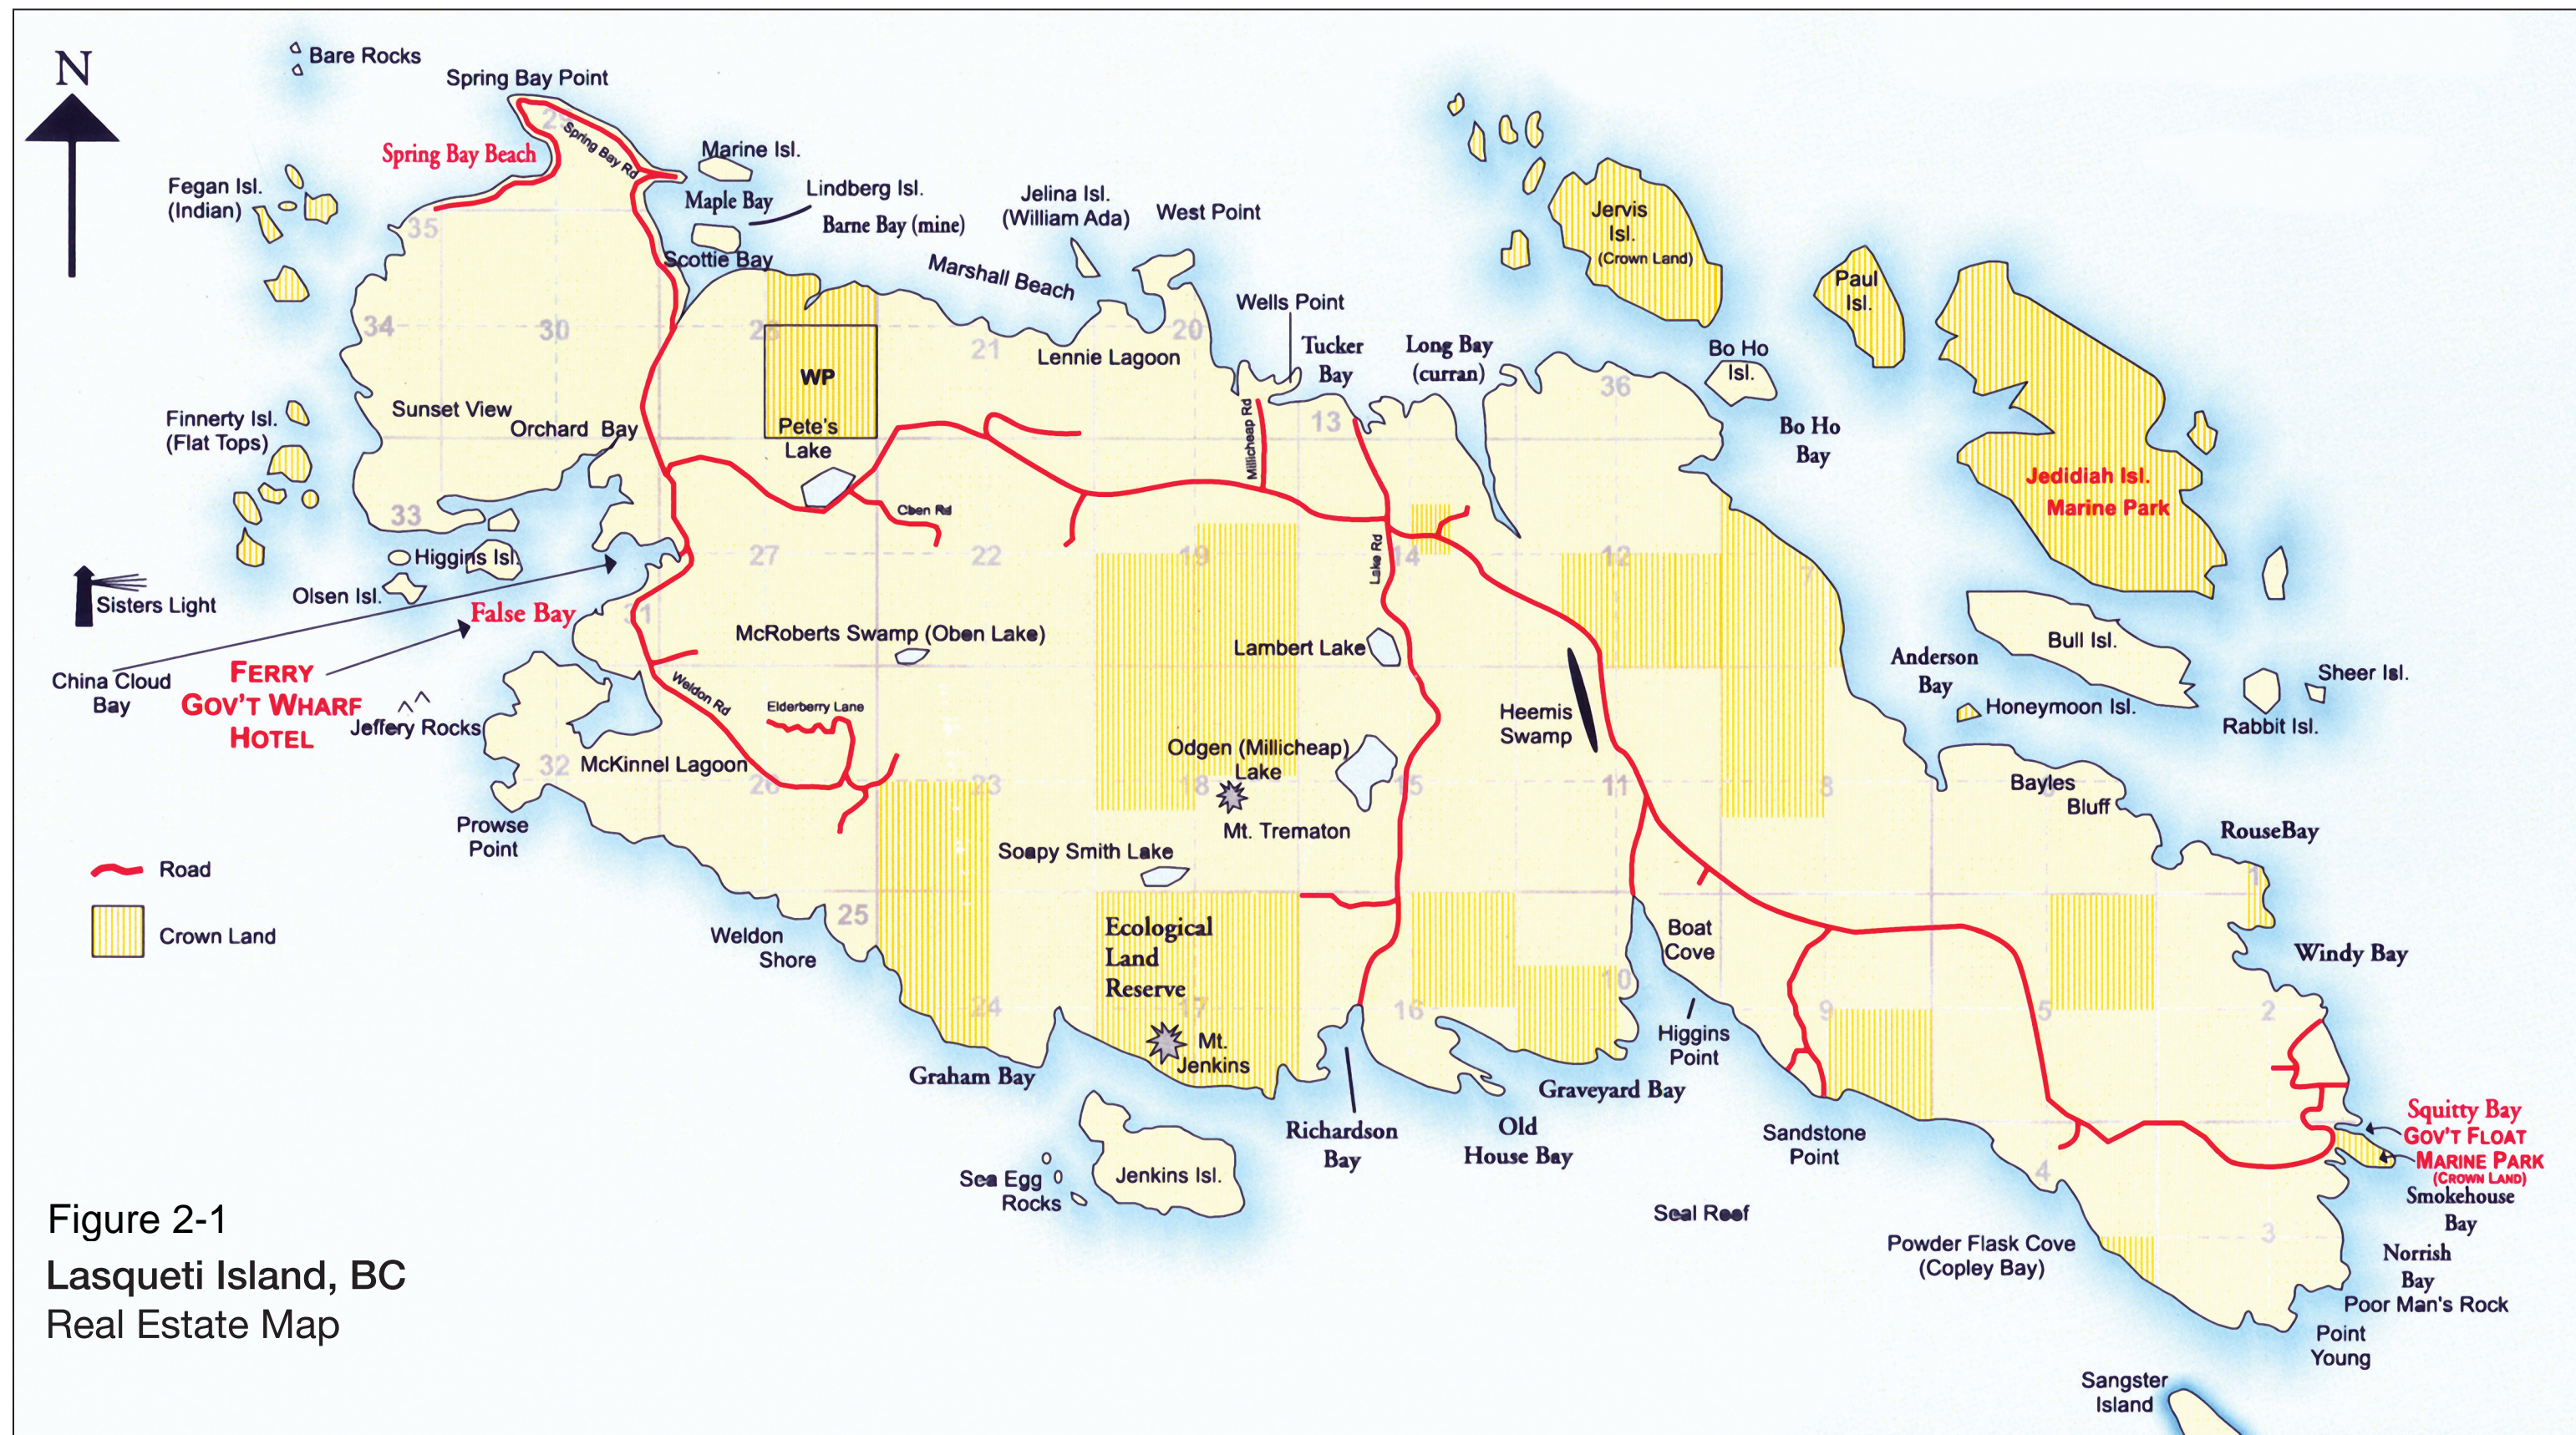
N

Bare Rocks
Spring Bay Point
Spring Bay Beach
Spring Bay Rd
Fegan Isl. (Indian)
Marine Isl.
Maple Bay
Lindberg Isl.
Barne Bay (mine)
Jelina Isl. (William Ada)
West Point
Scottie Bay
Marshall Beach
Jervis Isl. (Crown Land)
Paul Isl.
35
34
30
29
28
21
20
WP
Pete's Lake
Lennie Lagoon
Wells Point
Tucker Bay
Long Bay (curran)
Bo Ho Isl.
Bo Ho Bay
36
Sunset View
Orchard Bay
Finnerty Isl. (Flat Tops)
Millicheap Rd
13
Oben Rd
Jedidiah Isl. Marine Park
33
Higgins Isl.
27
22
19
Lake Rd
14
12
7
Sisters Light
Olsen Isl.
False Bay
31
McRoberts Swamp (Oben Lake)
Lambert Lake
Anderson Bay
Bull Isl.
Heemis Swamp
Honeymoon Isl.
Sheer Isl.
Rabbit Isl.
China Cloud Bay
FERRY
GOV'T WHARF
HOTEL
Jeffery Rocks
Weldon Rd
Elderberry Lane
Odgen (Millicheap) Lake
32
McKinnel Lagoon
26
23
18
Mt. Trematon
15
11
8
Bayles Bluff
RouseBay
Prowse Point
Soapy Smith Lake
Road
Crown Land
25
Ecological Land Reserve
Boat Cove
Windy Bay
Weldon Shore
24
17
16
10
9
5
2
Mt. Jenkins
Higgins Point
Graham Bay
Graveyard Bay
Richardson Bay
Old House Bay
Sandstone Point
Squitty Bay
GOV'T FLOAT
MARINE PARK
(CROWN LAND)
Smokehouse Bay
Sea Egg Rocks
Jenkins Isl.
4
Seal Reef
3
Powder Flask Cove (Copley Bay)
Norrish Bay
Poor Man's Rock
Point Young
Sangster Island

Figure 2-1
Lasqueti Island, BC
Real Estate Map